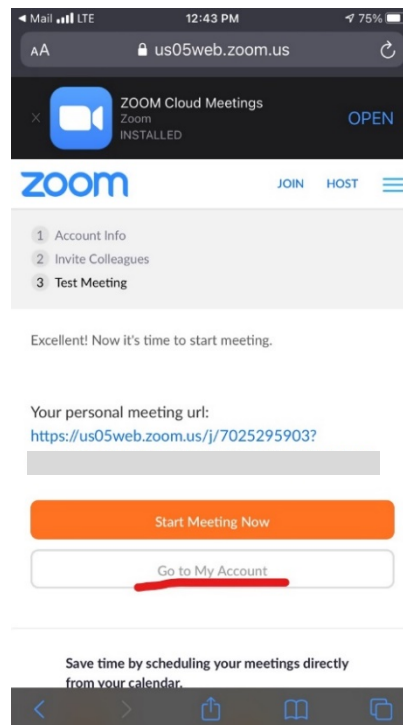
◀ Mail LTE 12:43 PM 75%

AA us05web.zoom.us

ZOOM Cloud Meetings
Zoom
INSTALLED
OPEN

zoom JOIN HOST

1 Account Info
2 Invite Colleagues
3 Test Meeting

Excellent! Now it's time to start meeting.

Your personal meeting url:
https://us05web.zoom.us/j/7025295903?

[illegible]

Start Meeting Now

Go to My Account

Save time by scheduling your meetings directly from your calendar.